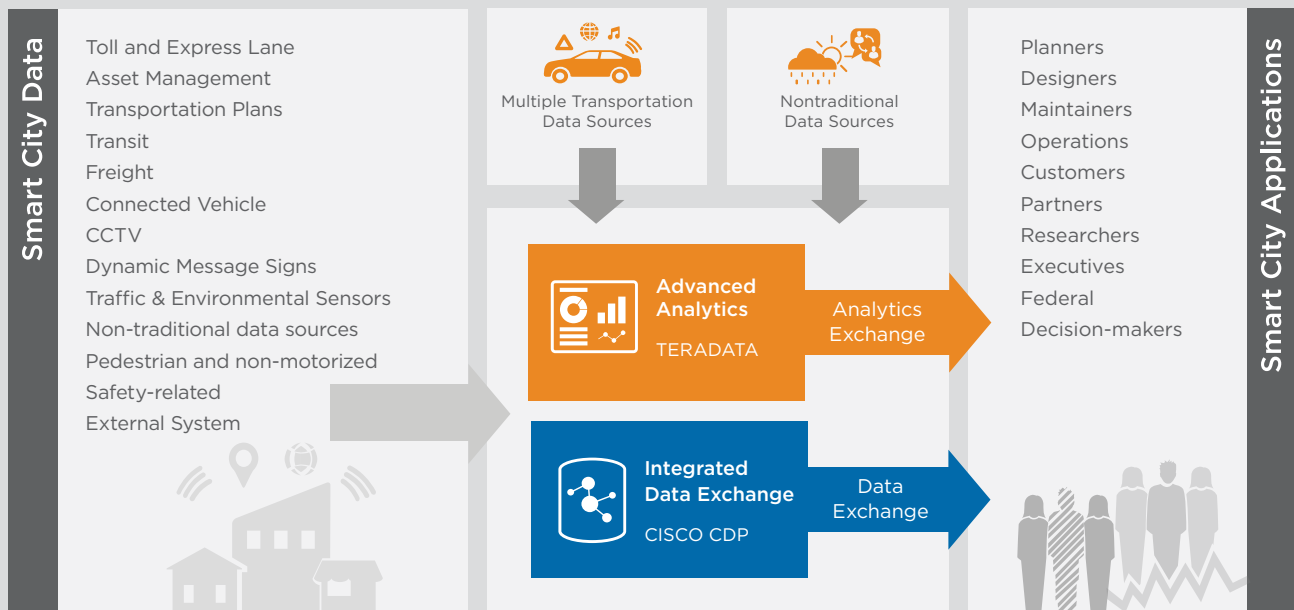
Smart City Data

Toll and Express Lane
Asset Management
Transportation Plans
Transit
Freight
Connected Vehicle
CCTV
Dynamic Message Signs
Traffic & Environmental Sensors
Non-traditional data sources
Pedestrian and non-motorized
Safety-related
External System

Multiple Transportation Data Sources

Nontraditional Data Sources

Advanced Analytics
TERADATA

Analytics Exchange

Integrated Data Exchange
CISCO CDP

Data Exchange

Planners
Designers
Maintainers
Operations
Customers
Partners
Researchers
Executives
Federal
Decision-makers

Smart City Applications